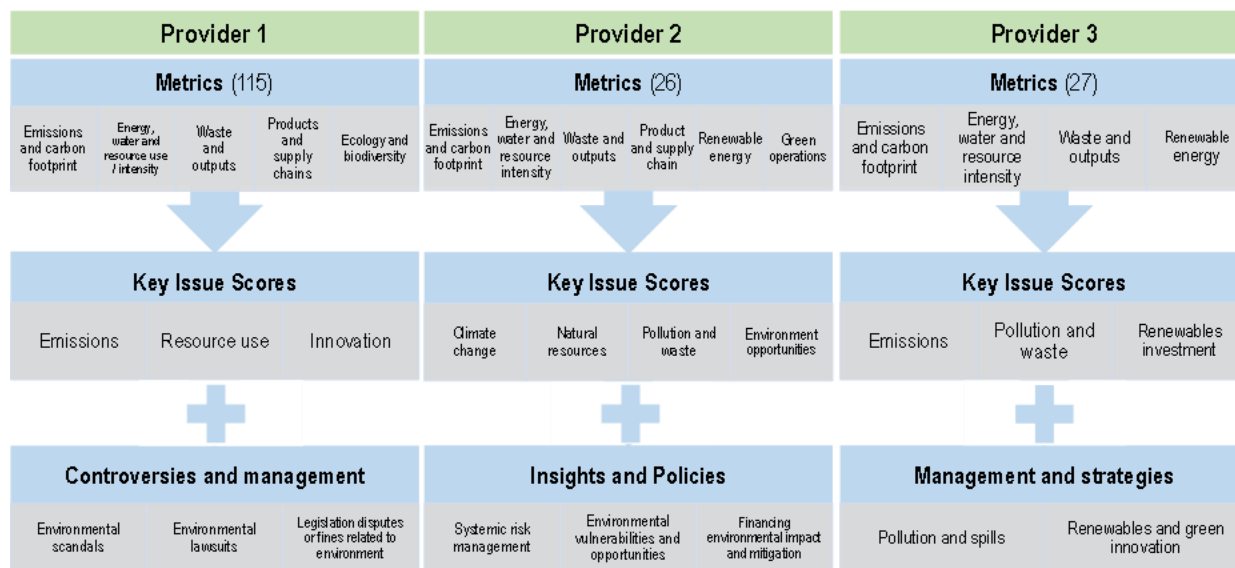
| Provider 1 | Provider 2 | Provider 3 |
|---|---|---|
| Metrics (115) | Metrics (26) | Metrics (27) |
| Emissions and carbon footprint; Energy, water and resource use / intensity; Waste and outputs; Products and supply chains; Ecology and biodiversity | Emissions and carbon footprint; Energy, water and resource intensity; Waste and outputs; Product and supply chain; Renewable energy; Green operations | Emissions and carbon footprint; Energy, water and resource intensity; Waste and outputs; Renewable energy |
| Key Issue Scores | Key Issue Scores | Key Issue Scores |
| Emissions; Resource use; Innovation | Climate change; Natural resources; Pollution and waste; Environment opportunities | Emissions; Pollution and waste; Renewables investment |
| Controversies and management | Insights and Policies | Management and strategies |
| Environmental scandals; Environmental lawsuits; Legislation disputes or fines related to environment | Systemic risk management; Environmental vulnerabilities and opportunities; Financing environmental impact and mitigation | Pollution and spills; Renewables and green innovation |